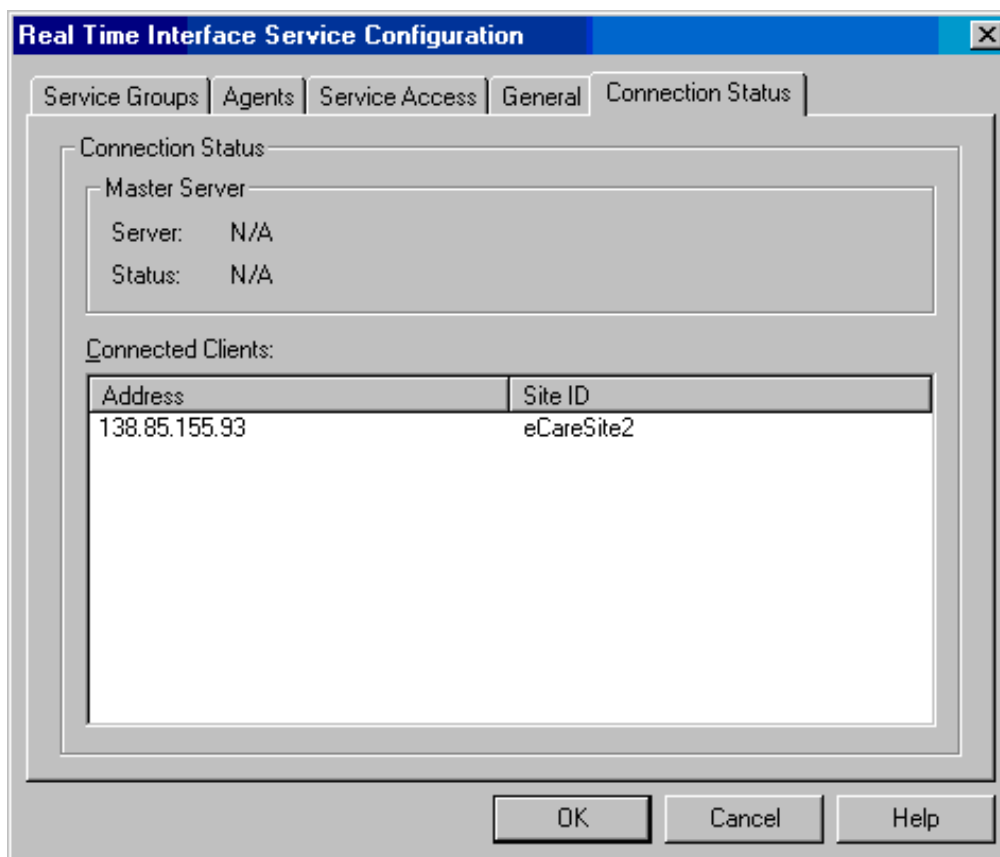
Real Time Interface Service Configuration

Service Groups | Agents | Service Access | General | Connection Status

Connection Status

Master Server

Server: N/A

Status: N/A

Connected Clients:

| Address | Site ID |
|---|---|
| 138.85.155.93 | eCareSite2 |

OK Cancel Help